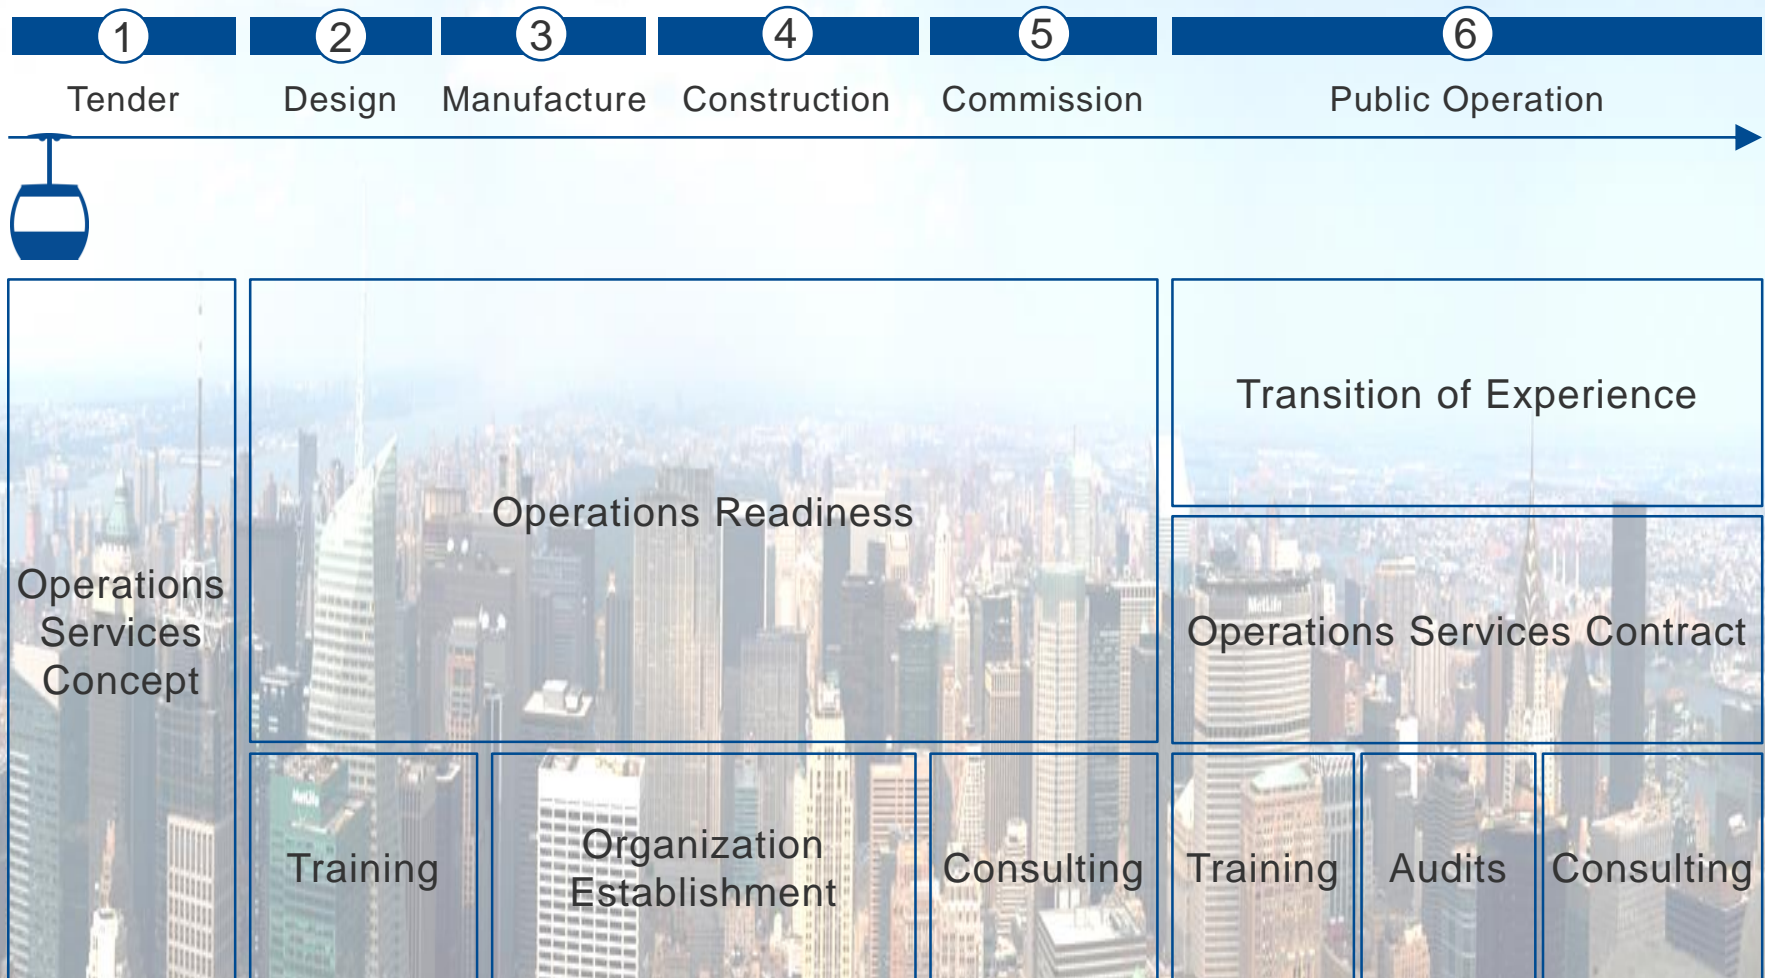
1
Tender

2
Design

3
Manufacture

4
Construction

5
Commission

6
Public Operation

Operations Services Concept

Operations Readiness

Transition of Experience

Operations Services Contract

Training

Organization Establishment

Consulting

Training

Audits

Consulting